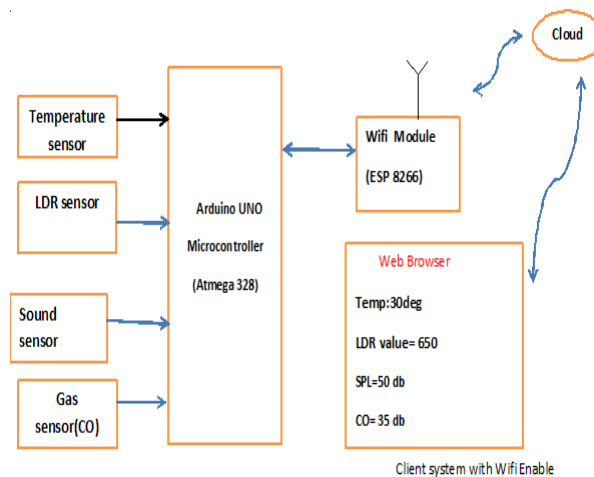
Cloud

Temperature sensor

LDR sensor

Sound sensor

Gas sensor(CO)

Arduino UNO
Microcontroller
(Atmega 328)

Wifi Module
(ESP 8266)

Web Browser
Temp:30deg
LDR value= 650
SPL=50 db
CO= 35 db

Client system with Wifi Enable